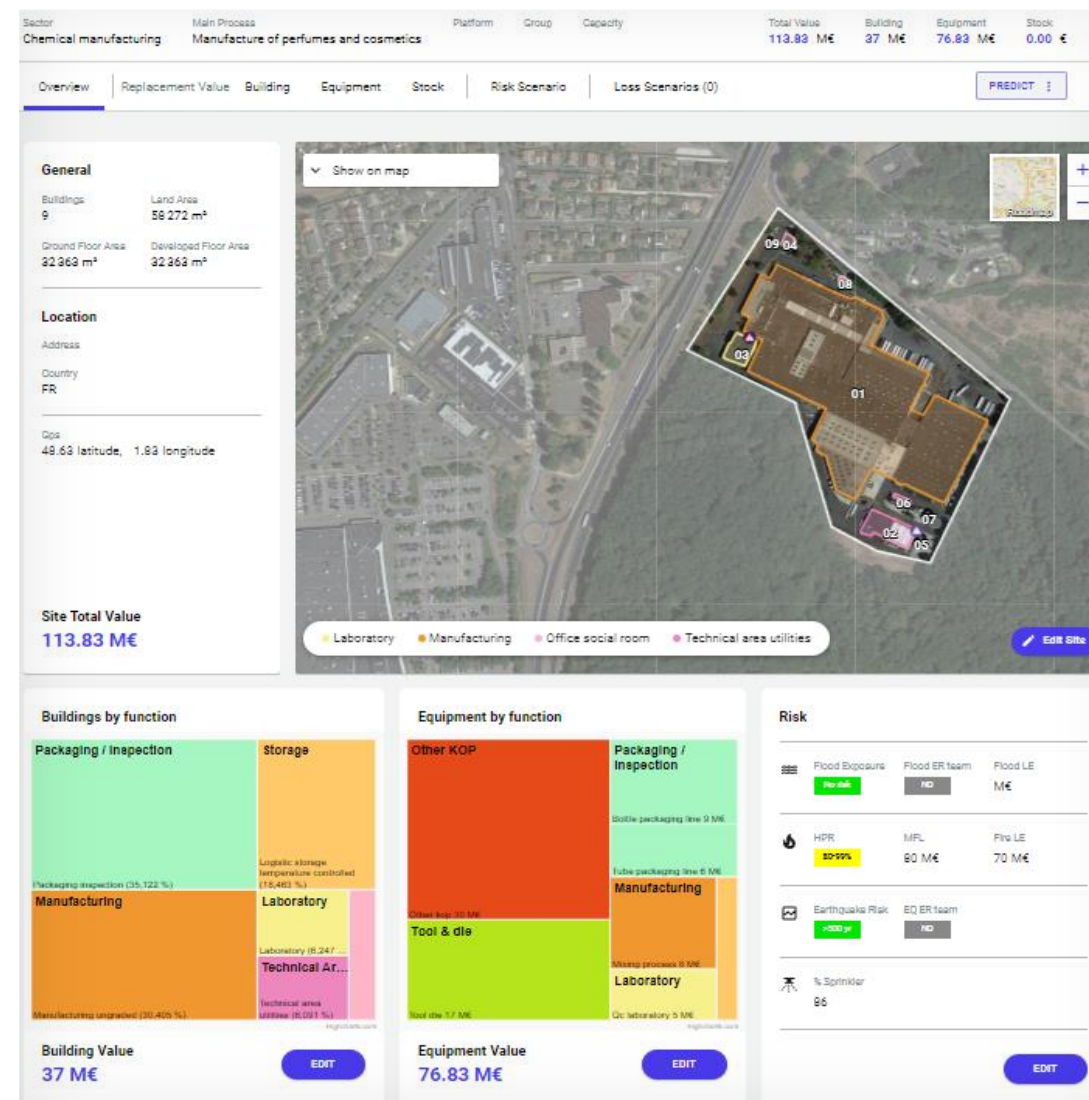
Sector
Chemical manufacturing

Main Process
Manufacture of perfumes and cosmetics

Platform Group Capacity

Total Value
113.83 M€

Building
37 M€

Equipment
76.83 M€

Stock
0.00 €

Overview | Replacement Value | Building | Equipment | Stock | Risk Scenario | Loss Scenarios (0)

PREDICT ⋮

General

Buildings
9

Land Area
58 272 m²

Ground Floor Area
32 363 m²

Developed Floor Area
32 363 m²

Location

Address

Country
FR

Gps
48.63 latitude, 1.83 longitude

Site Total Value
113.83 M€

Show on map

Roadmap

+
−

09 04
08
03
01
06
07
02
05

Laboratory • Manufacturing • Office social room • Technical area utilities

Edit Site

Buildings by function

Packaging / Inspection
Packaging inspection (35,122 %)

Storage
Logistic storage temperature controlled (18,463 %)

Manufacturing
Manufacturing ungraded (30,405 %)

Laboratory
Laboratory (8,247 ...

Technical Ar...
Technical area utilities (6,091 %)

Highcharts.com

Building Value
37 M€

EDIT

Equipment by function

Other KOP
Other kop 30 M€

Packaging / Inspection
Bottle packaging line 9 M€
Tube packaging line 6 M€

Manufacturing
Mixing process 8 M€

Tool & die
Tool die 17 M€

Laboratory
Qc laboratory 5 M€

Highcharts.com

Equipment Value
76.83 M€

EDIT

Risk

Flood Exposure
No risk

Flood ER team
ND

Flood LE
M€

HPR
80-99%

MFL
80 M€

Fire LE
70 M€

Earthquake Risk
>500 yr

EQ ER team
ND

% Sprinkler
86

EDIT